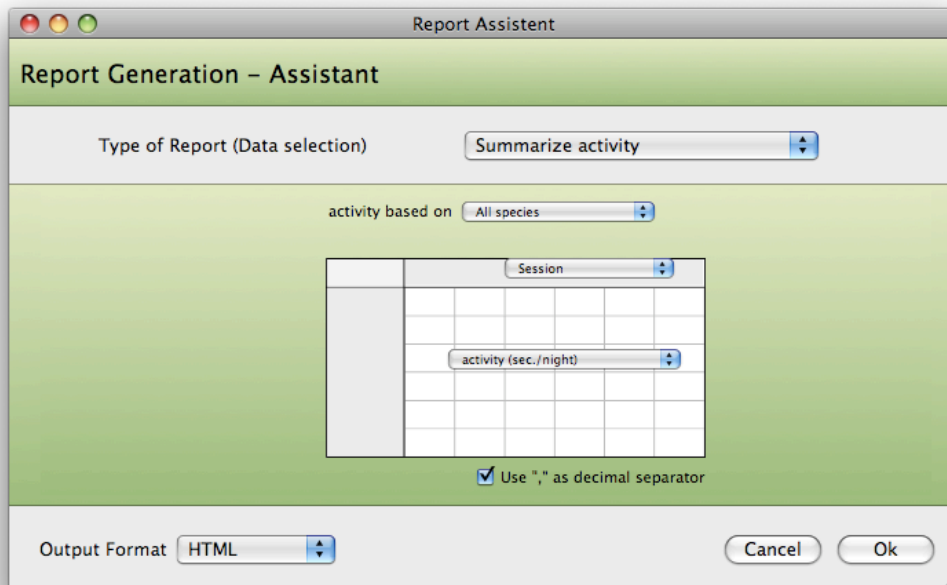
Report Assistent

Report Generation - Assistant

Type of Report (Data selection) Summarize activity

activity based on All species

Session

activity (sec./night)

Use "," as decimal separator

Output Format HTML

Cancel

Ok